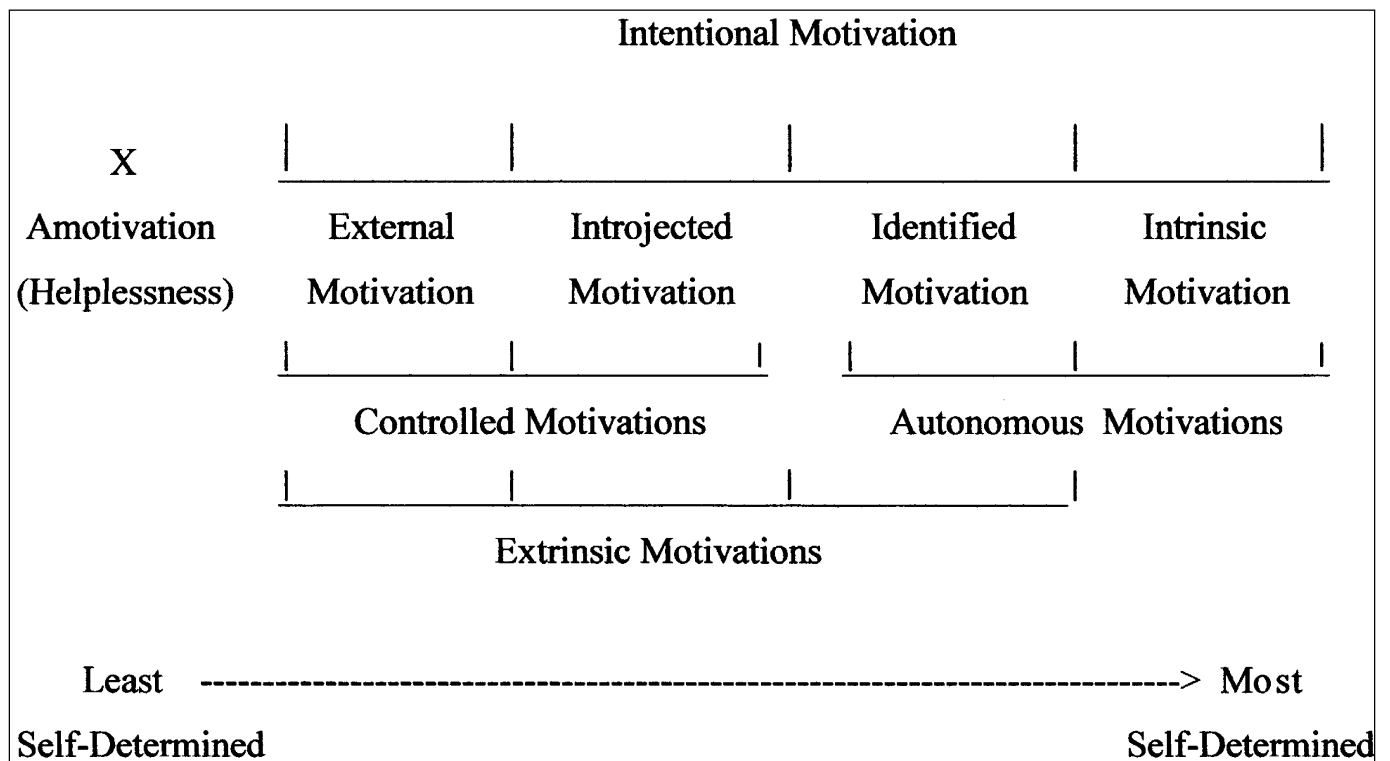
Intentional Motivation

X

Amotivation (Helplessness)

External Motivation

Introjected Motivation

Identified Motivation

Intrinsic Motivation

Controlled Motivations

Autonomous Motivations

Extrinsic Motivations

Least ---------------------------------------------------------------------------------> Most

Self-Determined

Self-Determined